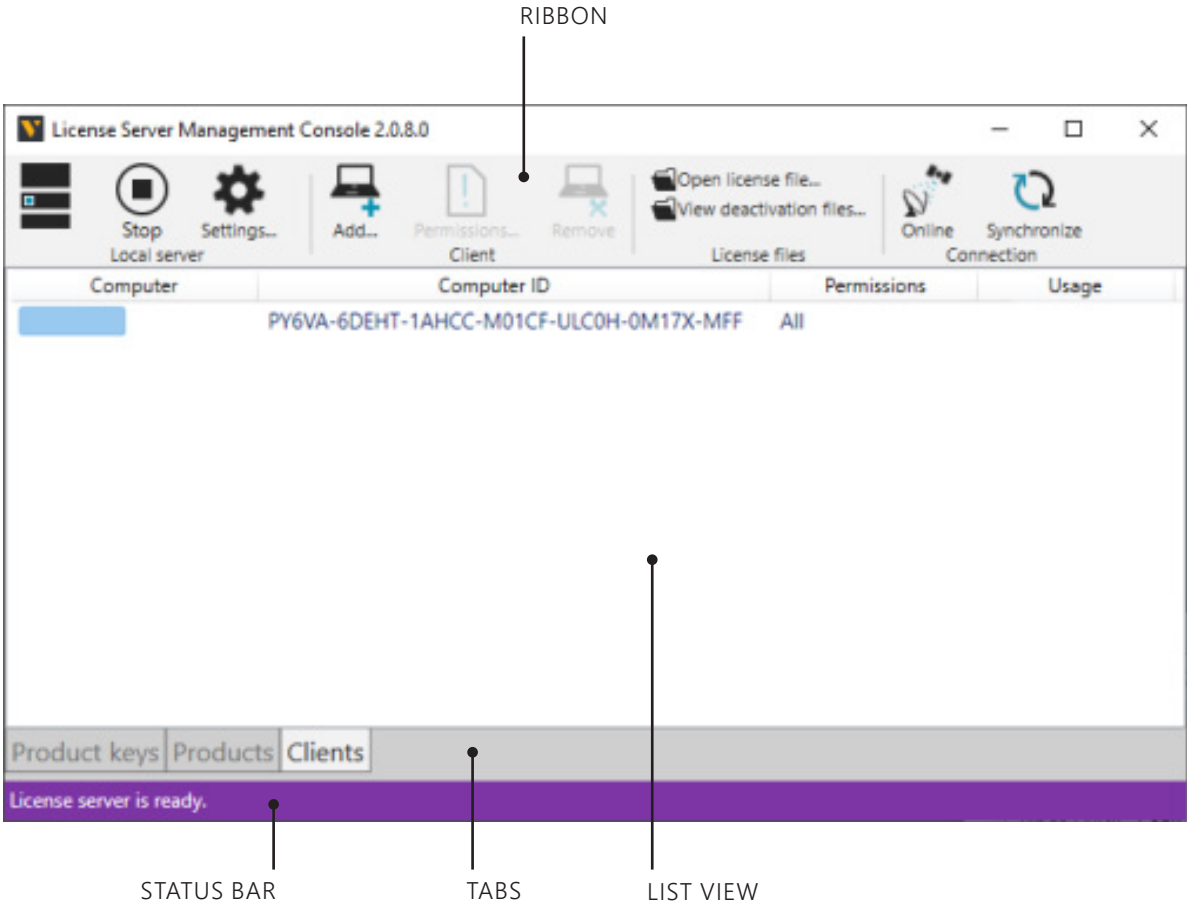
RIBBON

License Server Management Console 2.0.8.0

Stop
Settings...
Local server
Add...
Permissions...
Remove
Client
Open license file...
View deactivation files...
License files
Online
Synchronize
Connection

| Computer | Computer ID | Permissions | Usage |
|---|---|---|---|
| | PY6VA-6DEHT-1AHCC-M01CF-ULC0H-0M17X-MFF | All | |

Product keys
Products
Clients

License server is ready.

STATUS BAR
TABS
LIST VIEW